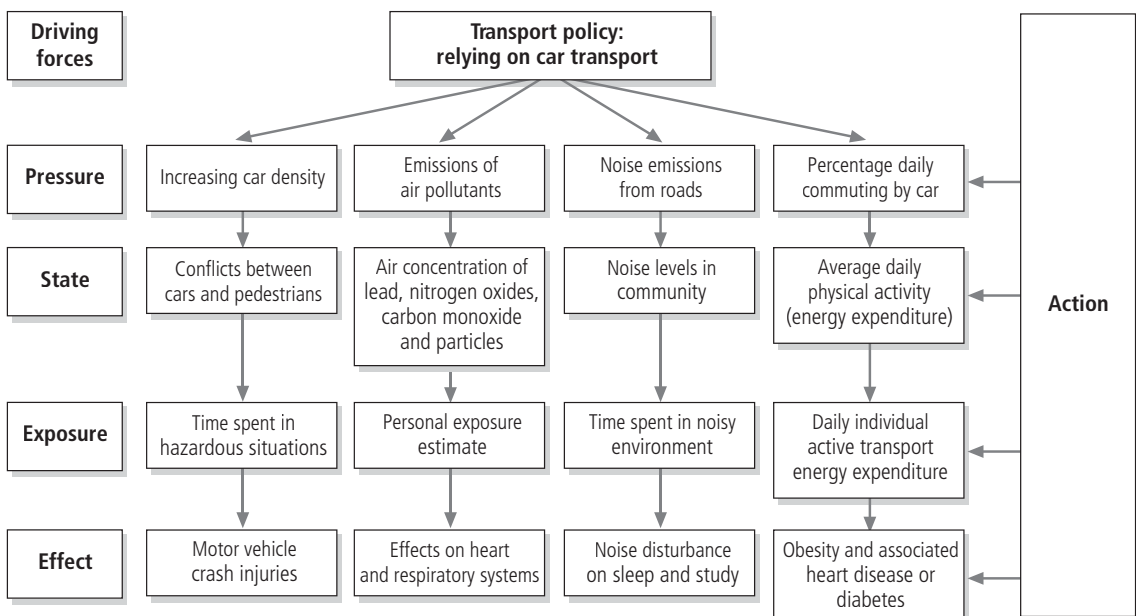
Driving forces

Transport policy: relying on car transport

Pressure

Increasing car density

Emissions of air pollutants

Noise emissions from roads

Percentage daily commuting by car

State

Conflicts between cars and pedestrians

Air concentration of lead, nitrogen oxides, carbon monoxide and particles

Noise levels in community

Average daily physical activity (energy expenditure)

Exposure

Time spent in hazardous situations

Personal exposure estimate

Time spent in noisy environment

Daily individual active transport energy expenditure

Effect

Motor vehicle crash injuries

Effects on heart and respiratory systems

Noise disturbance on sleep and study

Obesity and associated heart disease or diabetes

Action